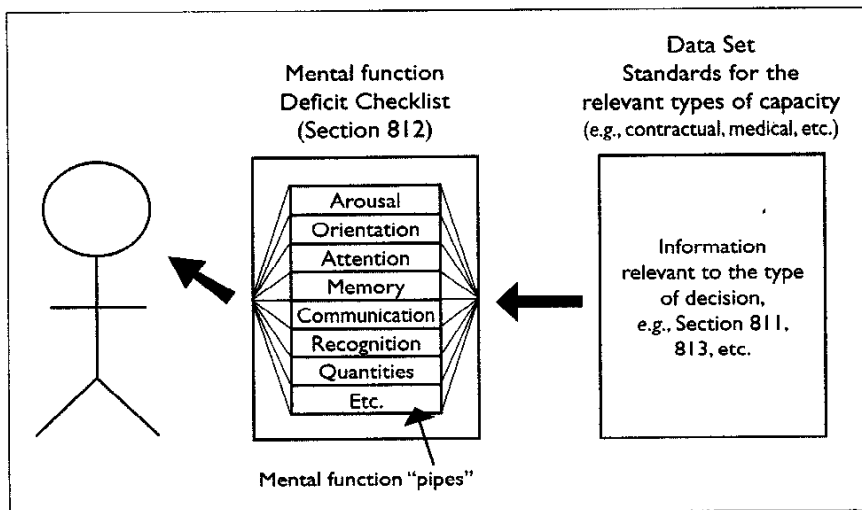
Mental function
Deficit Checklist
(Section 812)

Data Set
Standards for the
relevant types of capacity
(e.g., contractual, medical, etc.)

Arousal
Orientation
Attention
Memory
Communication
Recognition
Quantities
Etc.

Information relevant to the type of decision, e.g., Section 811, 813, etc.

Mental function "pipes"